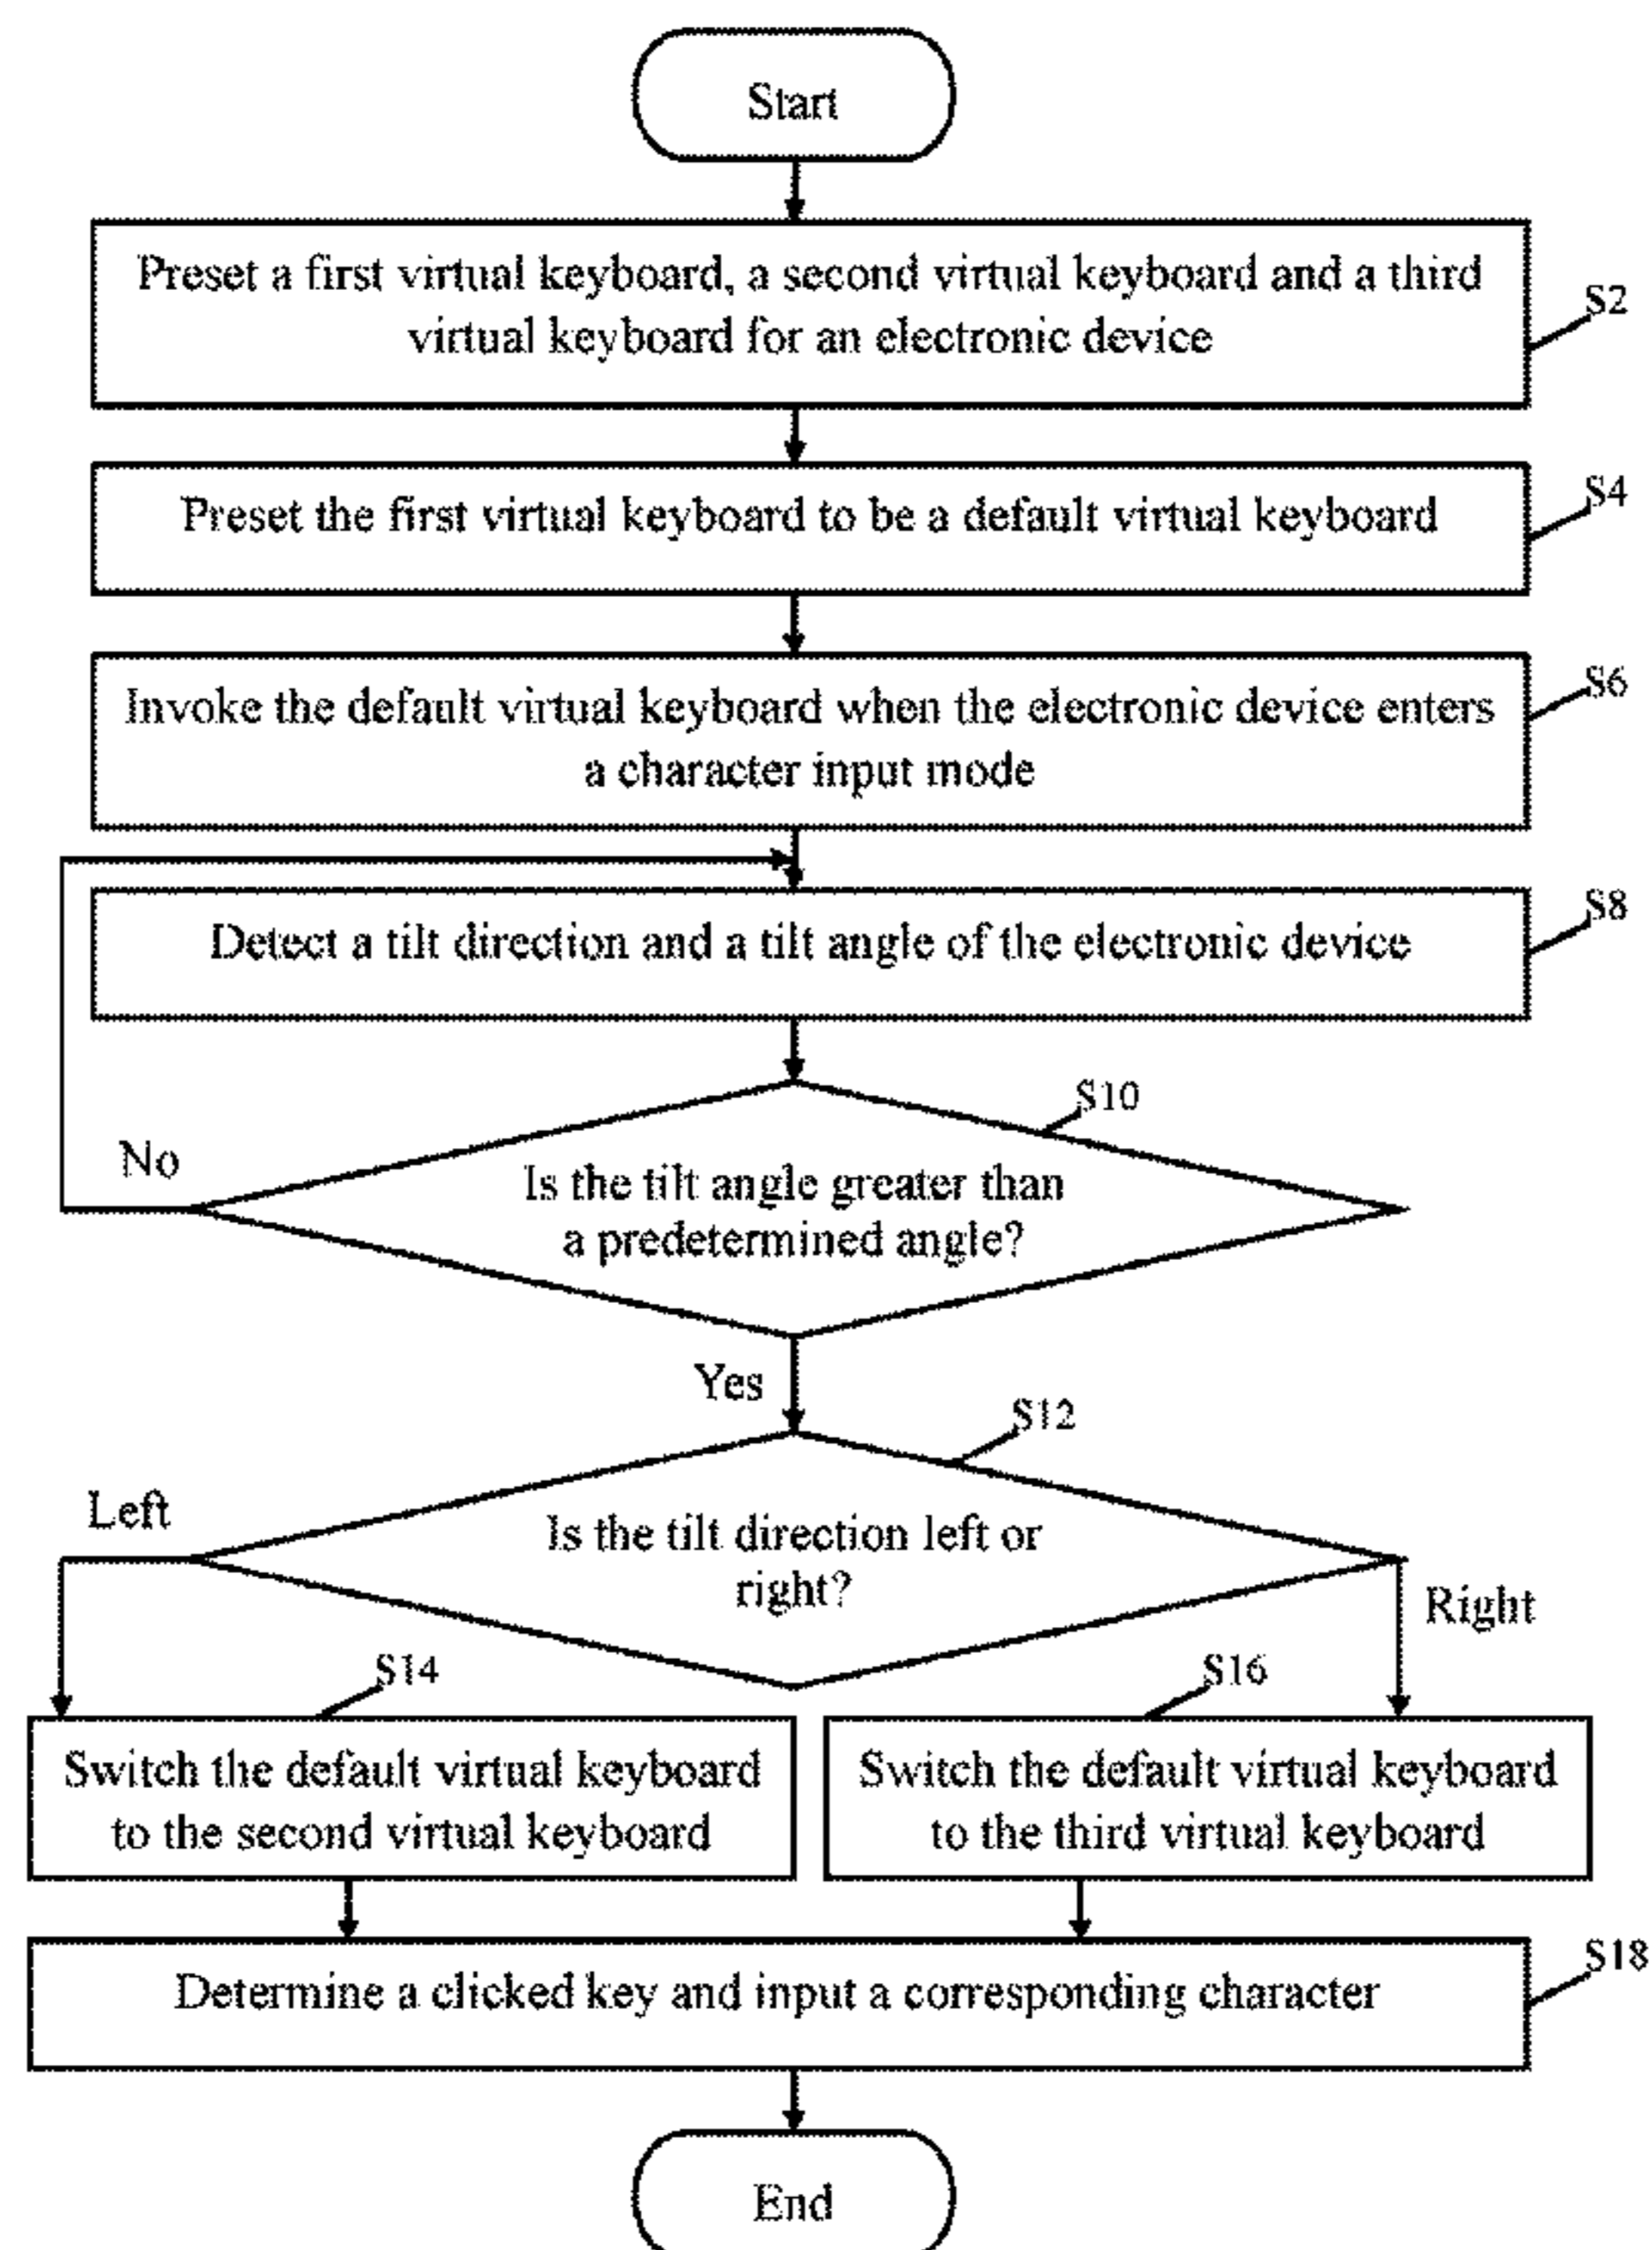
Start

Preset a first virtual keyboard, a second virtual keyboard and a third virtual keyboard for an electronic device

S2

Preset the first virtual keyboard to be a default virtual keyboard

S4

Invoke the default virtual keyboard when the electronic device enters a character input mode

S6

Detect a tilt direction and a tilt angle of the electronic device

S8

S10

No

Is the tilt angle greater than a predetermined angle?

Yes

S12

Left

Is the tilt direction left or right?

Right

S14

S16

Switch the default virtual keyboard to the second virtual keyboard

Switch the default virtual keyboard to the third virtual keyboard

Determine a clicked key and input a corresponding character

S18

End